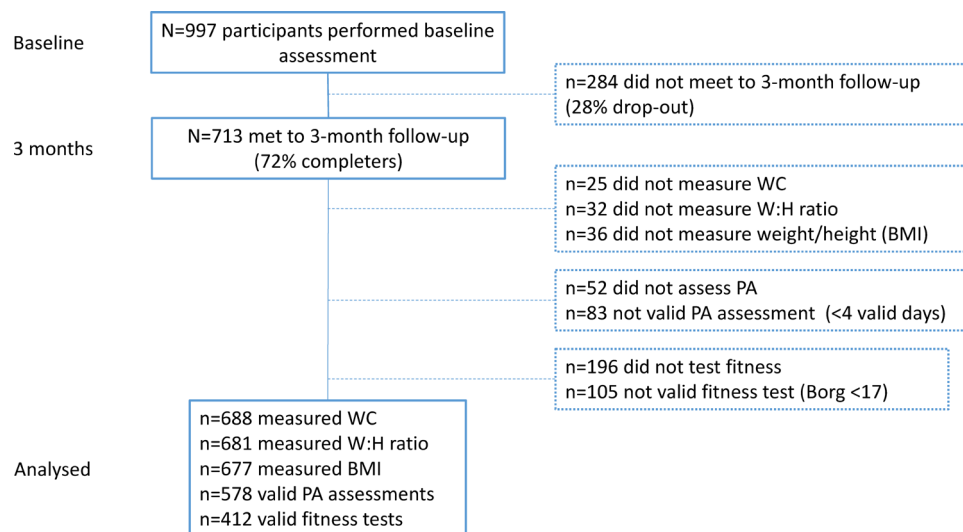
Baseline

N=997 participants performed baseline assessment

n=284 did not meet to 3-month follow-up (28% drop-out)

3 months

N=713 met to 3-month follow-up (72% completers)

n=25 did not measure WC
n=32 did not measure W:H ratio
n=36 did not measure weight/height (BMI)

n=52 did not assess PA
n=83 not valid PA assessment (<4 valid days)

n=196 did not test fitness
n=105 not valid fitness test (Borg <17)

Analysed

n=688 measured WC
n=681 measured W:H ratio
n=677 measured BMI
n=578 valid PA assessments
n=412 valid fitness tests